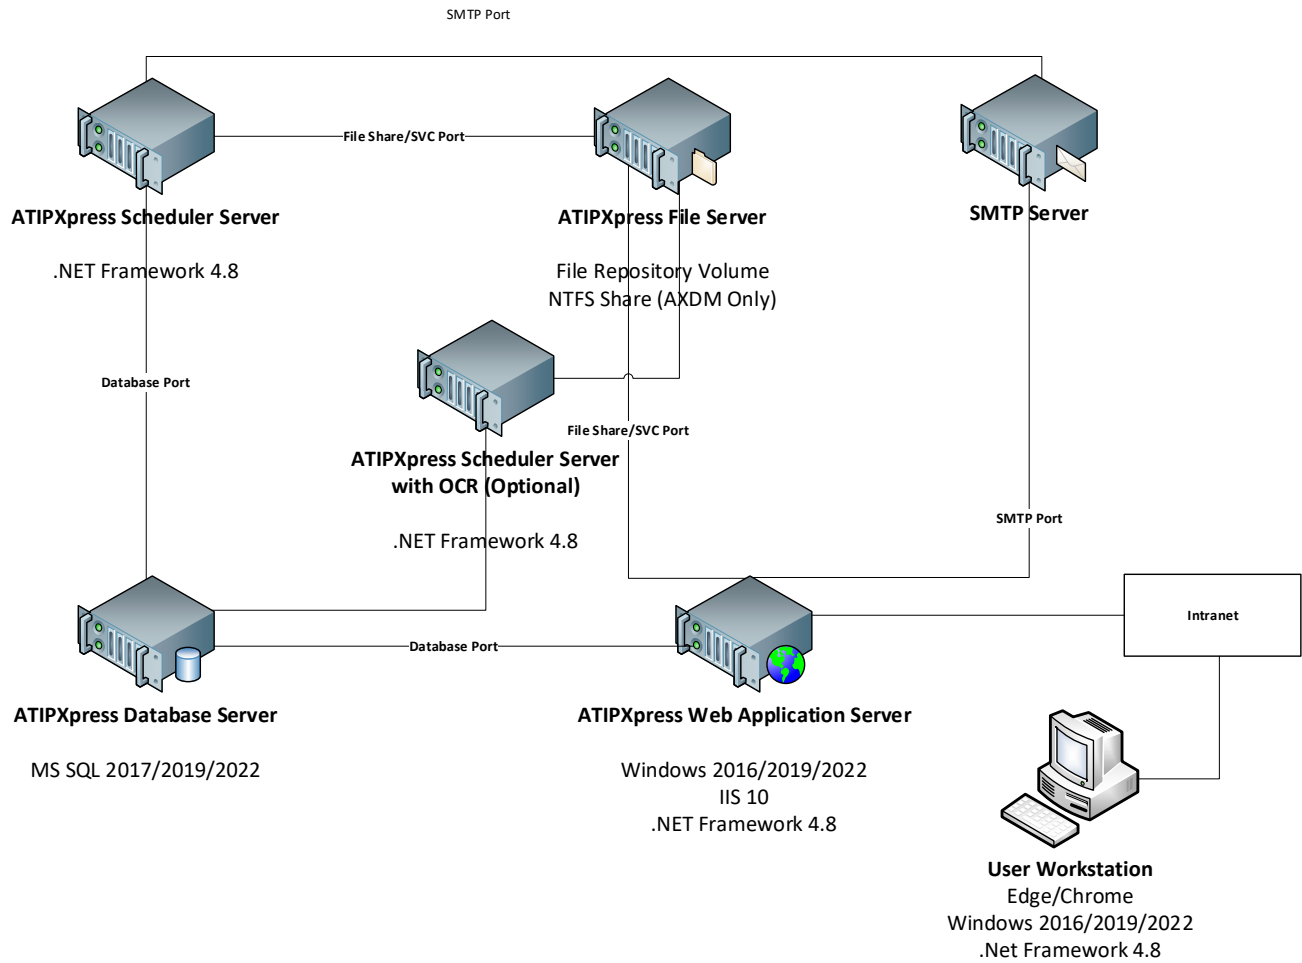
SMTP Port

File Share/SVC Port

ATIPXpress Scheduler Server

.NET Framework 4.8

ATIPXpress File Server

File Repository Volume
NTFS Share (AXDM Only)

SMTP Server

Database Port

File Share/SVC Port

ATIPXpress Scheduler Server with OCR (Optional)

.NET Framework 4.8

SMTP Port

Intranet

Database Port

ATIPXpress Database Server

MS SQL 2017/2019/2022

ATIPXpress Web Application Server

Windows 2016/2019/2022
IIS 10
.NET Framework 4.8

User Workstation
Edge/Chrome
Windows 2016/2019/2022
.Net Framework 4.8